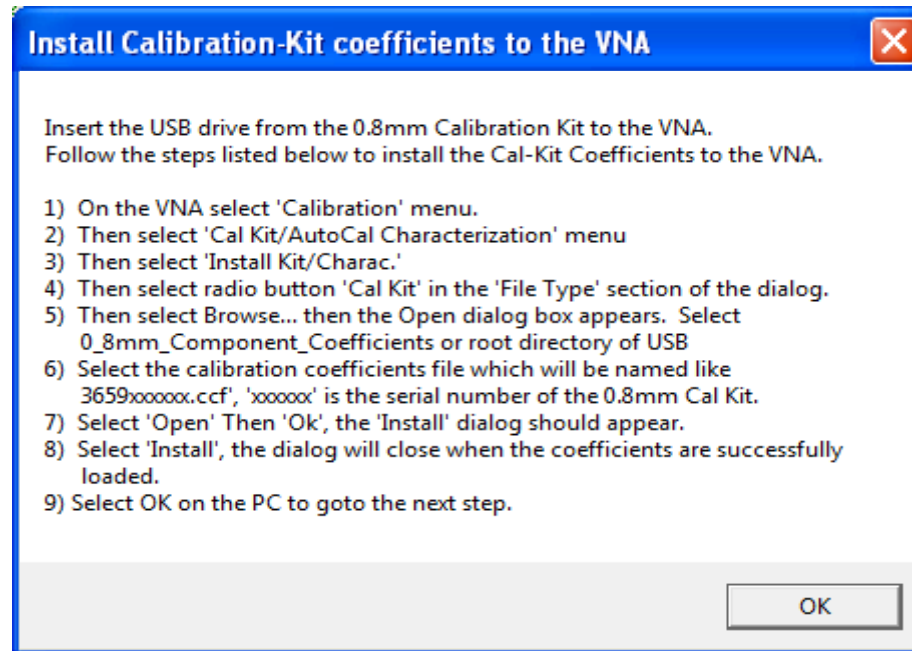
Install Calibration-Kit coefficients to the VNA

Insert the USB drive from the 0.8mm Calibration Kit to the VNA.
Follow the steps listed below to install the Cal-Kit Coefficients to the VNA.

1) On the VNA select 'Calibration' menu.
2) Then select 'Cal Kit/AutoCal Characterization' menu
3) Then select 'Install Kit/Charac.'
4) Then select radio button 'Cal Kit' in the 'File Type' section of the dialog.
5) Then select Browse... then the Open dialog box appears. Select 0_8mm_Component_Coefficients or root directory of USB
6) Select the calibration coefficients file which will be named like 3659xxxxxx.ccf', 'xxxxxx' is the serial number of the 0.8mm Cal Kit.
7) Select 'Open' Then 'Ok', the 'Install' dialog should appear.
8) Select 'Install', the dialog will close when the coefficients are successfully loaded.
9) Select OK on the PC to goto the next step.

OK